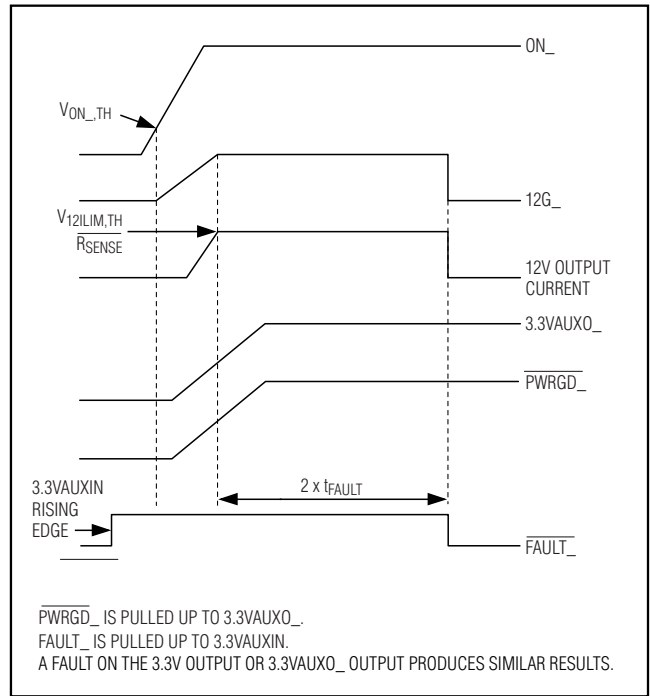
ON_

$V_{ON\_,TH}$

12G_

$\frac{V_{12ILIM,TH}}{R_{SENSE}}$

12V OUTPUT CURRENT

3.3VAUXO_

$\overline{PWRGD\_}$

3.3VAUXIN RISING EDGE

2 x $t_{FAULT}$

$\overline{FAULT\_}$

$\overline{PWRGD\_}$ IS PULLED UP TO 3.3VAUXO_.

FAULT_ IS PULLED UP TO 3.3VAUXIN.

A FAULT ON THE 3.3V OUTPUT OR 3.3VAUXO_ OUTPUT PRODUCES SIMILAR RESULTS.